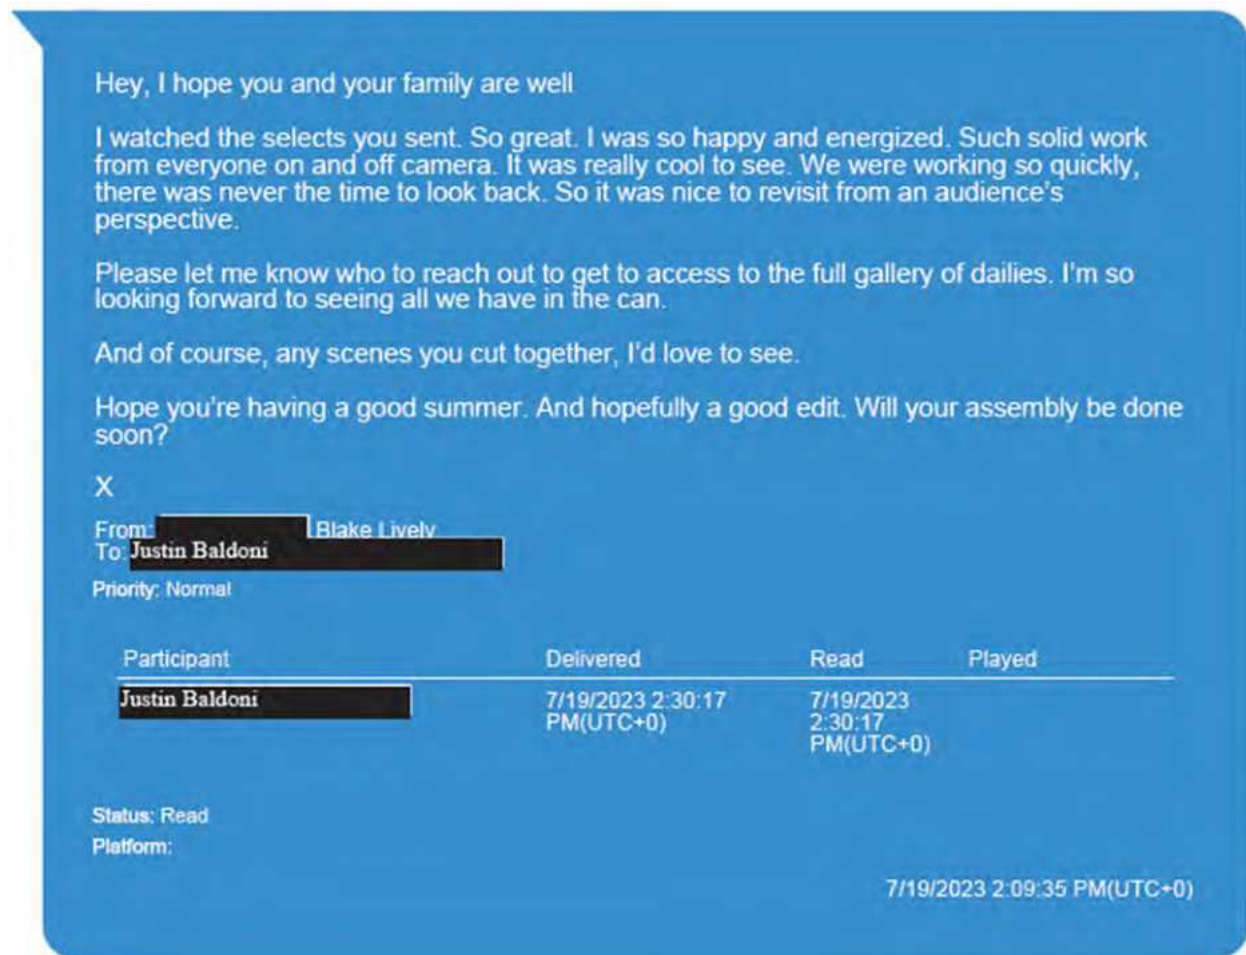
Hey, I hope you and your family are well

I watched the selects you sent. So great. I was so happy and energized. Such solid work from everyone on and off camera. It was really cool to see. We were working so quickly, there was never the time to look back. So it was nice to revisit from an audience's perspective.

Please let me know who to reach out to get to access to the full gallery of dailies. I'm so looking forward to seeing all we have in the can.

And of course, any scenes you cut together, I'd love to see.

Hope you're having a good summer. And hopefully a good edit. Will your assembly be done soon?

X

From: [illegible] Blake Lively
To: Justin Baldoni

Priority: Normal

| Participant | Delivered | Read | Played |
|---|---|---|---|
| Justin Baldoni | 7/19/2023 2:30:17 PM(UTC+0) | 7/19/2023 2:30:17 PM(UTC+0) | |

Status: Read
Platform:

7/19/2023 2:09:35 PM(UTC+0)